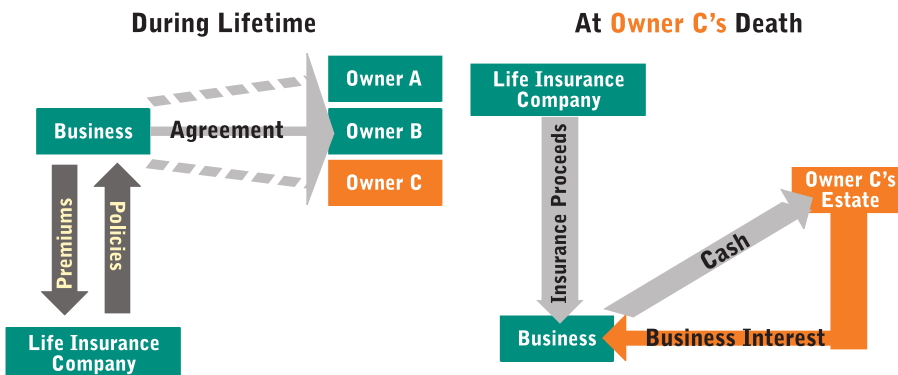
During Lifetime

Business

Agreement

Owner A

Owner B

Owner C

Premiums

Policies

Life Insurance Company

At Owner C's Death

Life Insurance Company

Insurance Proceeds

Owner C's Estate

Cash

Business

Business Interest